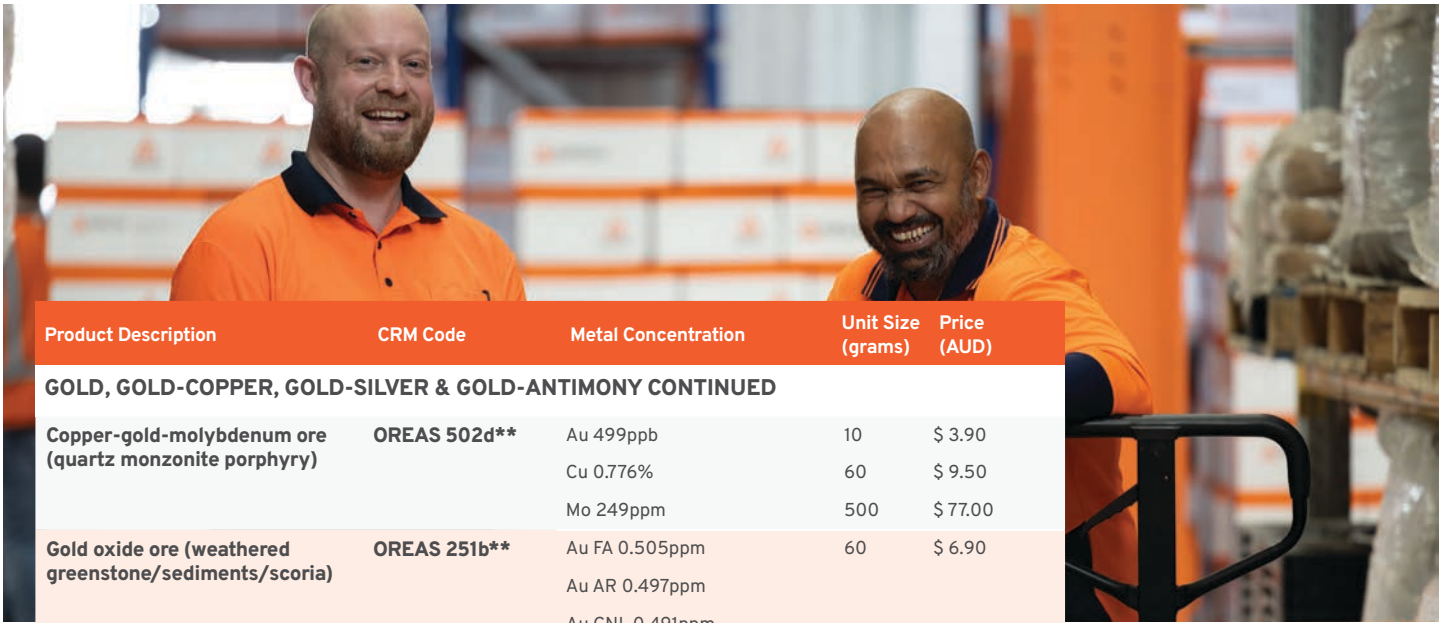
| Product Description | CRM Code | Metal Concentration | Unit Size (grams) | Price (AUD) |
|---|---|---|---|---|
| GOLD, GOLD-COPPER, GOLD-SILVER & GOLD-ANTIMONY CONTINUED | | | | |
| Copper-gold-molybdenum ore (quartz monzonite porphyry) | OREAS 502d** | Au 499ppb | 10 | $ 3.90 |
| | | Cu 0.776% | 60 | $ 9.50 |
| | | Mo 249ppm | 500 | $ 77.00 |
| Gold oxide ore (weathered greenstone/sediments/scoria) | OREAS 251b** | Au FA 0.505ppm | 60 | $ 6.90 |
| | | Au AR 0.497ppm | | |
| | | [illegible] | | |